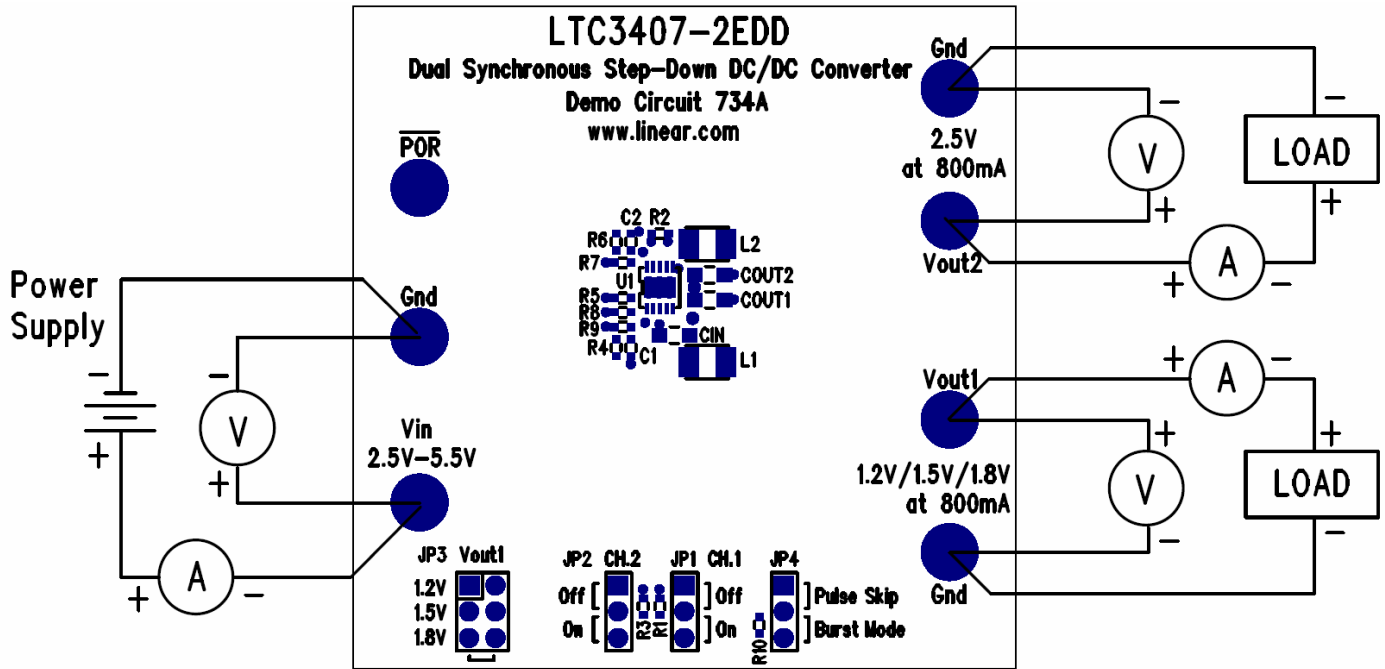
LTC3407-2EDD
Dual Synchronous Step-Down DC/DC Converter
Demo Circuit 734A
www.linear.com

$\overline{POR}$

Power Supply

Gnd

Vin
2.5V–5.5V

−
+
−
V
+
+
A
−

C2 R2
R6
R7
U1
R5
R8
R9
R4
C1
L2
COUT2
COUT1
CIN
L1

JP3 Vout1
1.2V
1.5V
1.8V

JP2 CH.2
Off
On
R3
R1
JP1 CH.1
Off
On

JP4
Pulse Skip
Burst Mode
R10

Gnd
2.5V
at 800mA
Vout2

−
V
+
−
LOAD
+
+
A
−

Vout1
1.2V/1.5V/1.8V
at 800mA
Gnd

+
A
−
+
V
−
+
LOAD
−